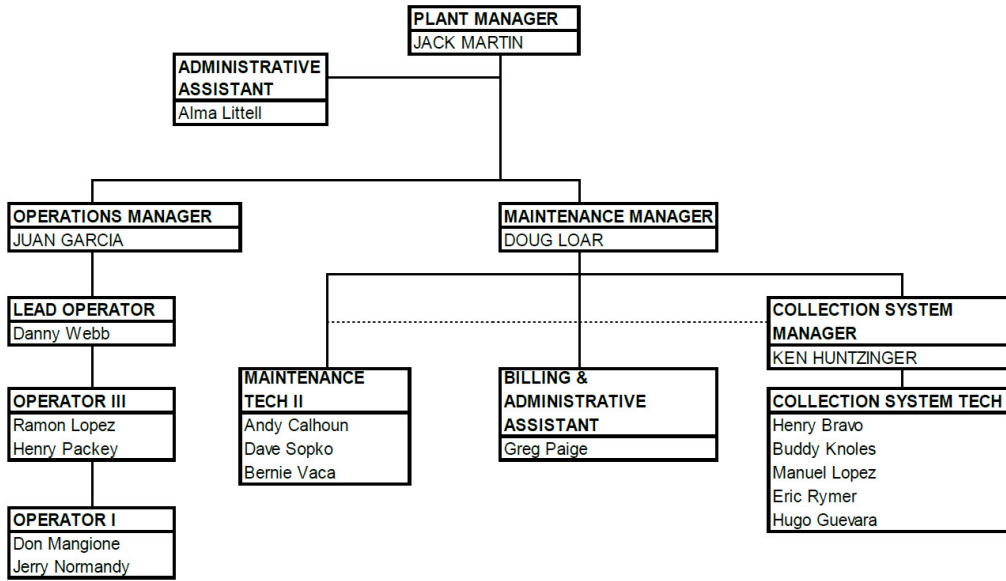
PLANT MANAGER
JACK MARTIN

ADMINISTRATIVE ASSISTANT
Alma Littell

OPERATIONS MANAGER
JUAN GARCIA

MAINTENANCE MANAGER
DOUG LOAR

LEAD OPERATOR
Danny Webb

COLLECTION SYSTEM MANAGER
KEN HUNTZINGER

MAINTENANCE TECH II
Andy Calhoun
Dave Sopko
Bernie Vaca

BILLING & ADMINISTRATIVE ASSISTANT
Greg Paige

COLLECTION SYSTEM TECH
Henry Bravo
Buddy Knoles
Manuel Lopez
Eric Rymer
Hugo Guevara

OPERATOR III
Ramon Lopez
Henry Packey

OPERATOR I
Don Mangione
Jerry Normandy